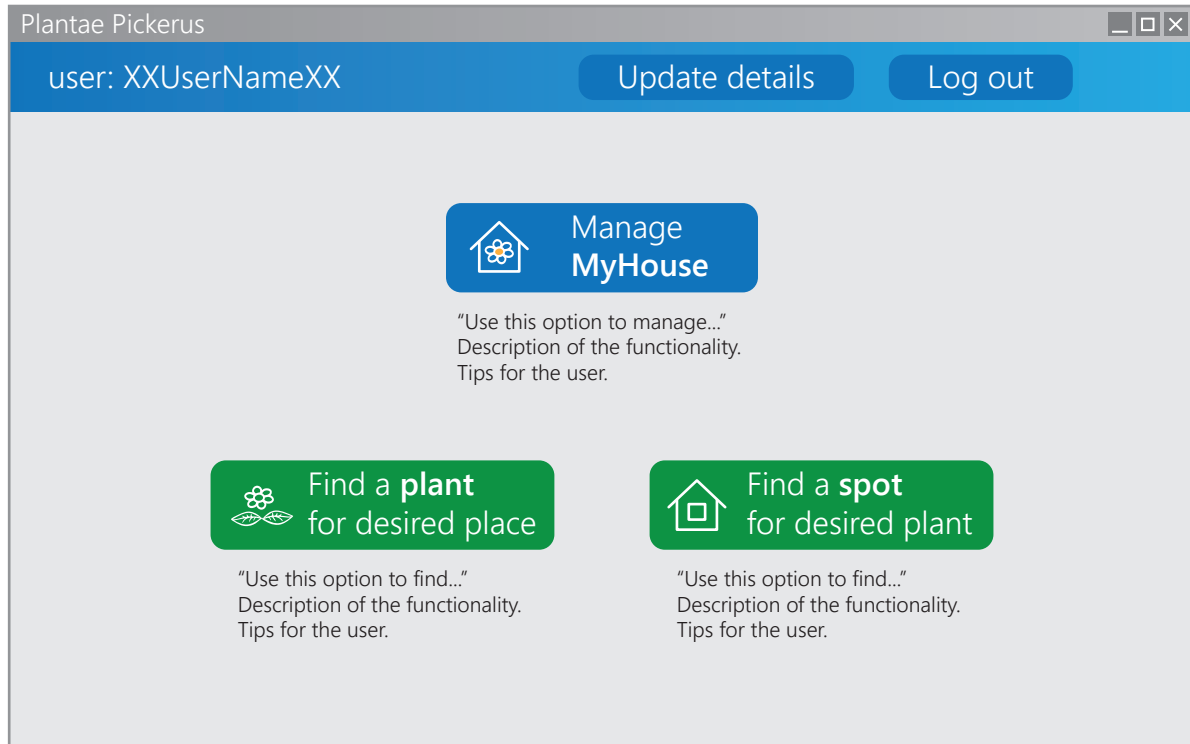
Plantae Pickerus

user: XXUserNameXX

Update details

Log out

Manage **MyHouse**

“Use this option to manage...”
Description of the functionality.
Tips for the user.

Find a **plant** for desired place

“Use this option to find...”
Description of the functionality.
Tips for the user.

Find a **spot** for desired plant

“Use this option to find...”
Description of the functionality.
Tips for the user.